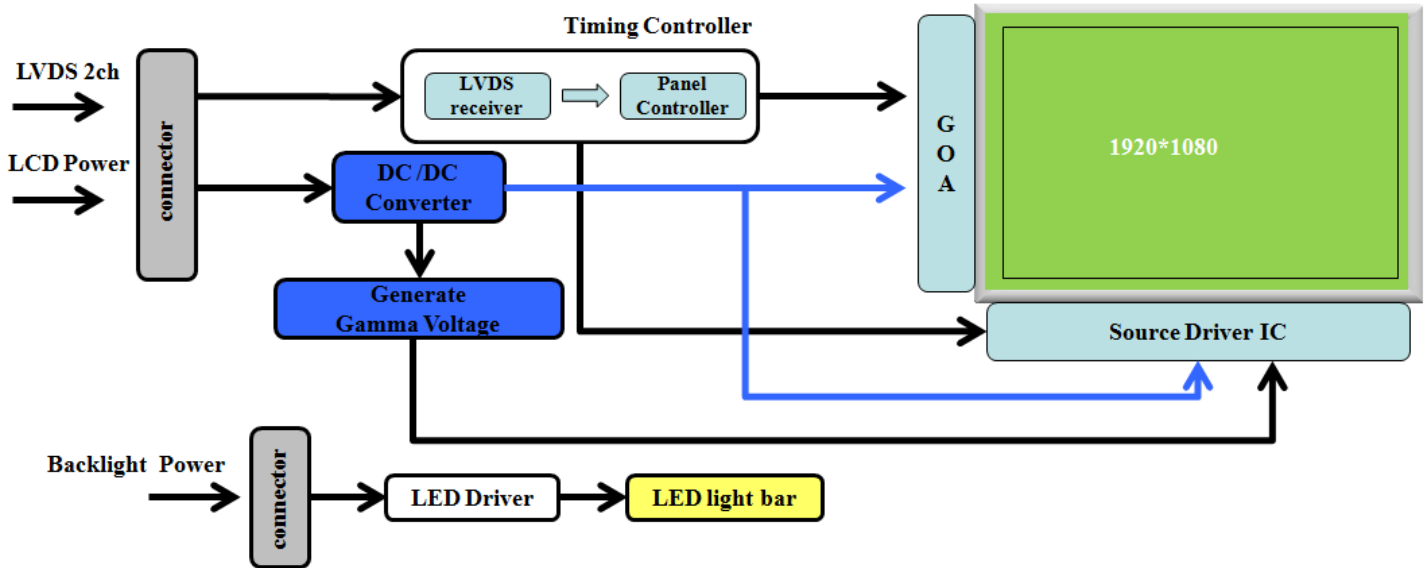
Timing Controller

LVDS 2ch

LCD Power

connector

LVDS receiver

Panel Controller

DC /DC Converter

Generate Gamma Voltage

G O A

1920*1080

Source Driver IC

Backlight Power

connector

LED Driver

LED light bar